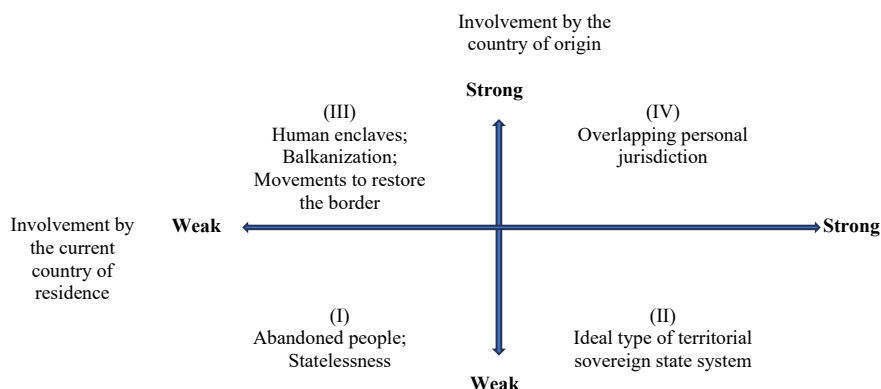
Involvement by the country of origin

Strong

(III)
Human enclaves;
Balkanization;
Movements to restore the border

(IV)
Overlapping personal jurisdiction

Involvement by the current country of residence

Weak

Strong

(I)
Abandoned people;
Statelessness

(II)
Ideal type of territorial sovereign state system

Weak